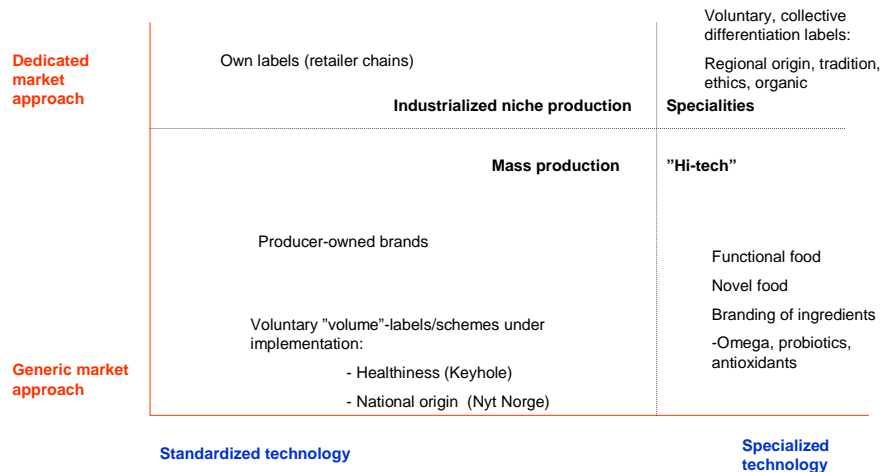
Dedicated market approach

Own labels (retailer chains)

Voluntary, collective differentiation labels:

Regional origin, tradition, ethics, organic

Industrialized niche production

Specialities

Mass production

”Hi-tech”

Producer-owned brands

Functional food

Novel food

Branding of ingredients

-Omega, probiotics, antioxidants

Voluntary ”volume”-labels/schemes under implementation:

- Healthiness (Keyhole)

- National origin (Nyt Norge)

Generic market approach

Standardized technology

Specialized technology